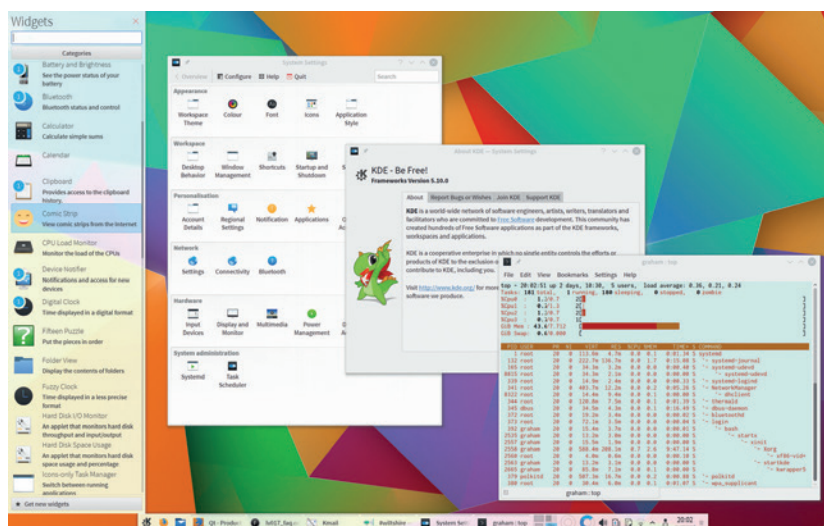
Widgets

Categories

Battery and Brightness
See the power status of your battery

Bluetooth
Bluetooth status and control

Calculator
Calculate simple sums

Calendar

Clipboard
Provides access to the clipboard history

Comic Strip
View comic strips from the Internet

CPU Load Monitor
Monitor the load of the CPUs

Device Notifier
Notifications and access for new devices

Digital Clock
Time displayed in a digital format

Fifteen Puzzle
Put the pieces in order

Folder View
Display the contents of folders

Fuzzy Clock
Time displayed in a less precise format

Hard Disk I/O Monitor
An applet that monitors hard disk throughput and input/output

Hard Disk Space Usage
An applet that monitors hard disk space usage and percentage

Icons-only Task Manager
Switch between running applications

Get new widgets

System Settings

Overview Configure Help Quit

Search

Appearance

Workspace Theme Colour Font Icons Application Style

Workspace

Desktop Behavior Window Management Shortcuts Startup and Shutdown

Personalisation

Account Details Regional Settings Notification Applications

Network

Settings Connectivity Bluetooth

Hardware

Input Devices Display and Monitor Multimedia Power Management

System administration

Systemd Task Scheduler

About KDE — System Settings

KDE - Be Free!
Frameworks Version 5.10.0

About Report Bugs or Wishes Join KDE Support KDE

KDE is a world-wide network of software engineers, artists, writers, translators and facilitators who are committed to Free Software development. This community has created hundreds of Free Software applications as part of the KDE frameworks, workspaces and applications.

KDE is a cooperative enterprise in which no single entity controls the efforts or products of KDE to the exclusion of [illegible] contribute to KDE, including you.

Visit http://www.kde.org/ for more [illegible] software we produce.

graham : top

File Edit View Bookmarks Settings Help

top - 20:02:51 up 2 days, 10:38, 5 users, load average: 0.36, 0.21, 0.24
Tasks: 182 total, 1 running, 180 sleeping, 0 stopped, 0 zombie

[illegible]

graham : top

Qt - Produ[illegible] 5dST_Seq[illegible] Kmail Redfishire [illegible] System Set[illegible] graham : top 20:02